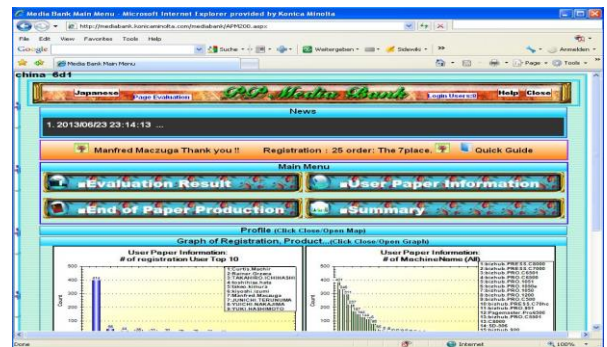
Media Bank Main Menu - Microsoft Internet Explorer provided by Konica Minolta

http://mediabank.konicaminolta.com/mediabank/APM200.aspx

File Edit View Favorites Tools Help

Google

Suche • Weitergeben • Sidewiki • Anmelden •

Media Bank Main Menu

Page • Tools •

china 6d1

Japanese Page Evaluation PP Media Bank Login Users:0 Help Close

News

1. 2013/06/23 23:14:13 ...

Manfred Maczuga Thank you !! Registration : 25 order: The 7place. Quick Guide

Main Menu

Evaluation Result

User Paper Information

End of Paper Production

Summary

Profile (Click Close/Open Map)

Graph of Registration, Product...(Click Close/Open Graph)

User Paper Information
# of registration User Top 10

1:Curtis Markir
2:Rainer Graeve
3:TAKAHIRO ICHIKAWA
4:toshiriau tata
5:Nobu Kimura
6:koichi izumi
7:Manfred Maczuga
8:JUNICHI TSUCHIYA
9:YUICHI NAKAJIMA
0:YUKI NISHIMOTO

500
400
300
200
100

User Paper Information
# of MachineName (All)

1:bizhub PRESS C8000
2:bizhub PRESS C7000
3:bizhub PRO C6501
4:bizhub PRO C65hc
5:bizhub PRO 1051
6:bizhub PRO 1200e
7:bizhub PRO 1050
8:bizhub PRO 1200
9:bizhub PRO C500
10:bizhub PRESS C70hc
11:bizhub PRO 6501
12:Pagemaster Pro6500
13:bizhub PRO 6501
14:C6000
15:SD-506
16:bizhub 950

500
400
300
200
100

Done

Internet

100%